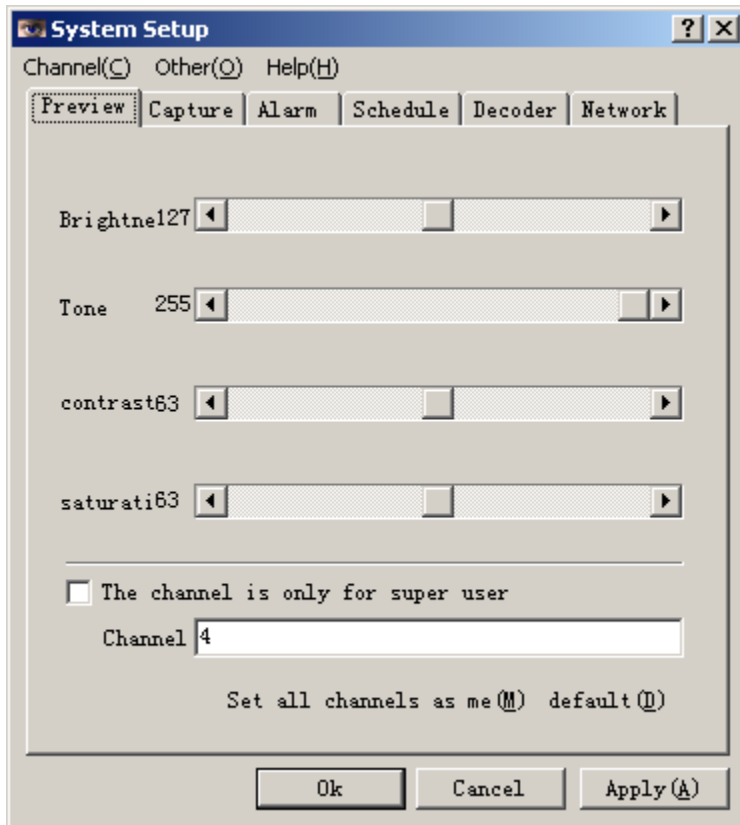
System Setup

? X

Channel(C) Other(O) Help(H)

Preview | Capture | Alarm | Schedule | Decoder | Network

Brightne127

Tone 255

contrast63

saturati63

The channel is only for super user

Channel 4

Set all channels as me(M) default(D)

Ok Cancel Apply(A)